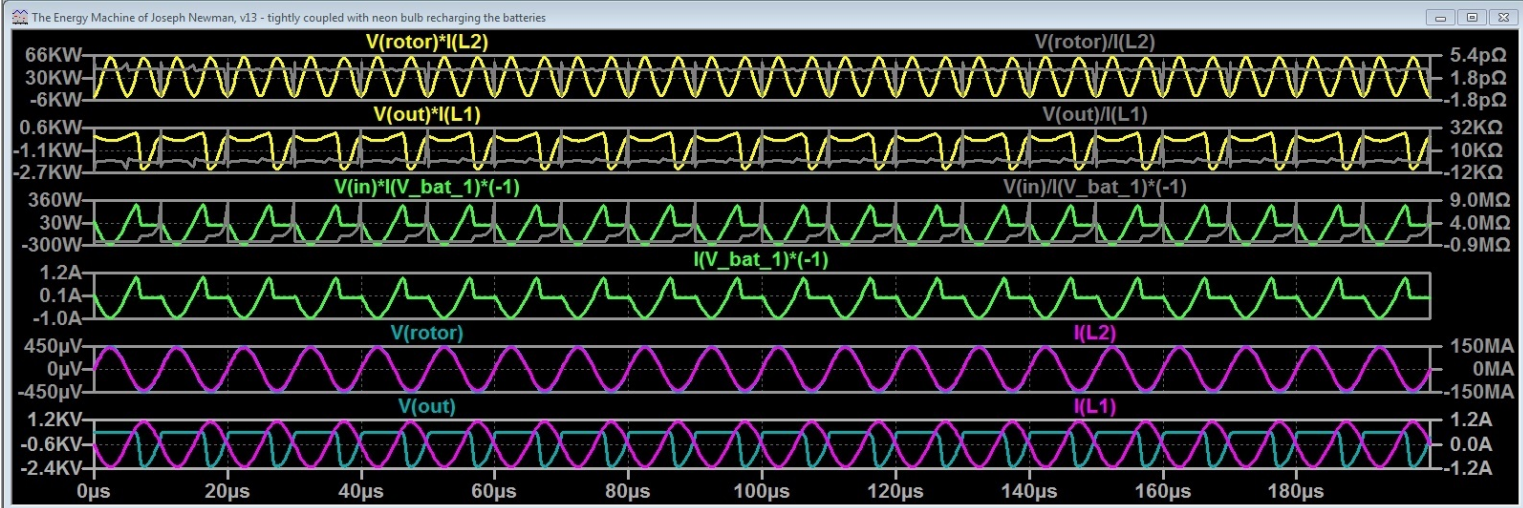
The Energy Machine of Joseph Newman, v13 - tightly coupled with neon bulb recharging the batteries

V(rotor)*I(L2)
V(rotor)/I(L2)
66KW
30KW
-6KW
5.4pΩ
1.8pΩ
-1.8pΩ

V(out)*I(L1)
V(out)/I(L1)
0.6KW
-1.1KW
-2.7KW
32KΩ
10KΩ
-12KΩ

V(in)*I(V_bat_1)*(-1)
V(in)/I(V_bat_1)*(-1)
360W
30W
-300W
9.0MΩ
4.0MΩ
-0.9MΩ

I(V_bat_1)*(-1)
1.2A
0.1A
-1.0A

V(rotor)
I(L2)
450µV
0µV
-450µV
150MA
0MA
-150MA

V(out)
I(L1)
1.2KV
-0.6KV
-2.4KV
1.2A
0.0A
-1.2A

0µs
20µs
40µs
60µs
80µs
100µs
120µs
140µs
160µs
180µs